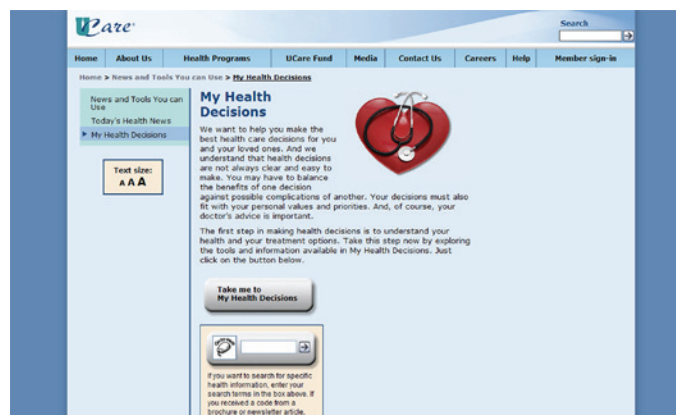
UCare

Search

Home | About Us | Health Programs | UCare Fund | Media | Contact Us | Careers | Help | Member sign-in

Home > News and Tools You can Use > My Health Decisions

News and Tools You can Use
Today's Health News
My Health Decisions

Text size:
A A A

My Health Decisions

We want to help you make the best health care decisions for you and your loved ones. And we understand that health decisions are not always clear and easy to make. You may have to balance the benefits of one decision against possible complications of another. Your decisions must also fit with your personal values and priorities. And, of course, your doctor's advice is important.

The first step in making health decisions is to understand your health and your treatment options. Take this step now by exploring the tools and information available in My Health Decisions. Just click on the button below.

Take me to My Health Decisions

If you want to search for specific health information, enter your search terms in the box above. If you received a code from a brochure or newsletter article,